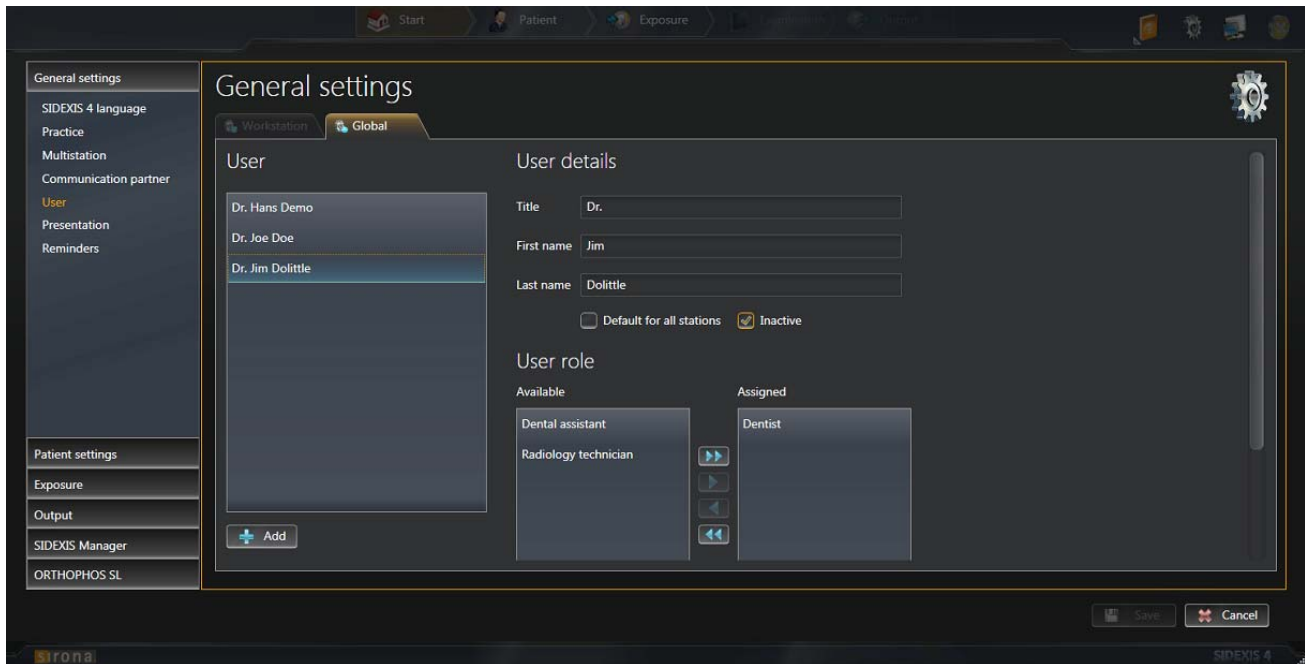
Start Patient Exposure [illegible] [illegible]

General settings
SIDEXIS 4 language
Practice
Multistation
Communication partner
User
Presentation
Reminders

General settings

Workstation Global

User

Dr. Hans Demo
Dr. Joe Doe
Dr. Jim Dolittle

Add

User details

Title Dr.

First name Jim

Last name Dolittle

Default for all stations Inactive

User role

Available

Dental assistant
Radiology technician

Assigned

Dentist

Patient settings
Exposure
Output
SIDEXIS Manager
ORTHOPHOS SL

Save Cancel

sirona

SIDEXIS 4